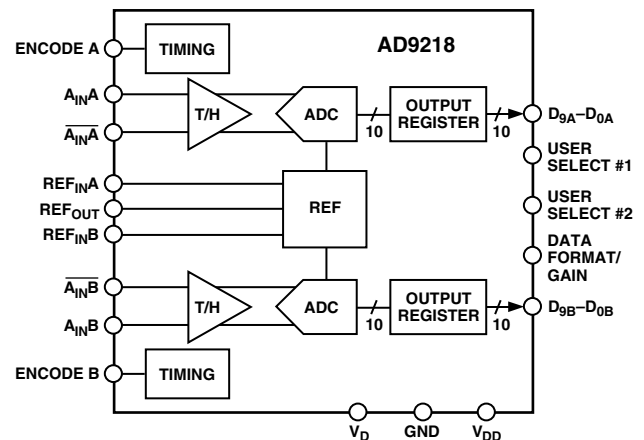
AD9218

ENCODE A
TIMING
$A_{IN}A$
$\overline{A_{IN}A}$
T/H
ADC
10
OUTPUT REGISTER
10
$D_{9A}–D_{0A}$
USER SELECT #1
$REF_{IN}A$
$REF_{OUT}$
$REF_{IN}B$
REF
USER SELECT #2
DATA FORMAT/ GAIN
$\overline{A_{IN}B}$
$A_{IN}B$
T/H
ADC
10
OUTPUT REGISTER
10
$D_{9B}–D_{0B}$
ENCODE B
TIMING
$V_D$
GND
$V_{DD}$